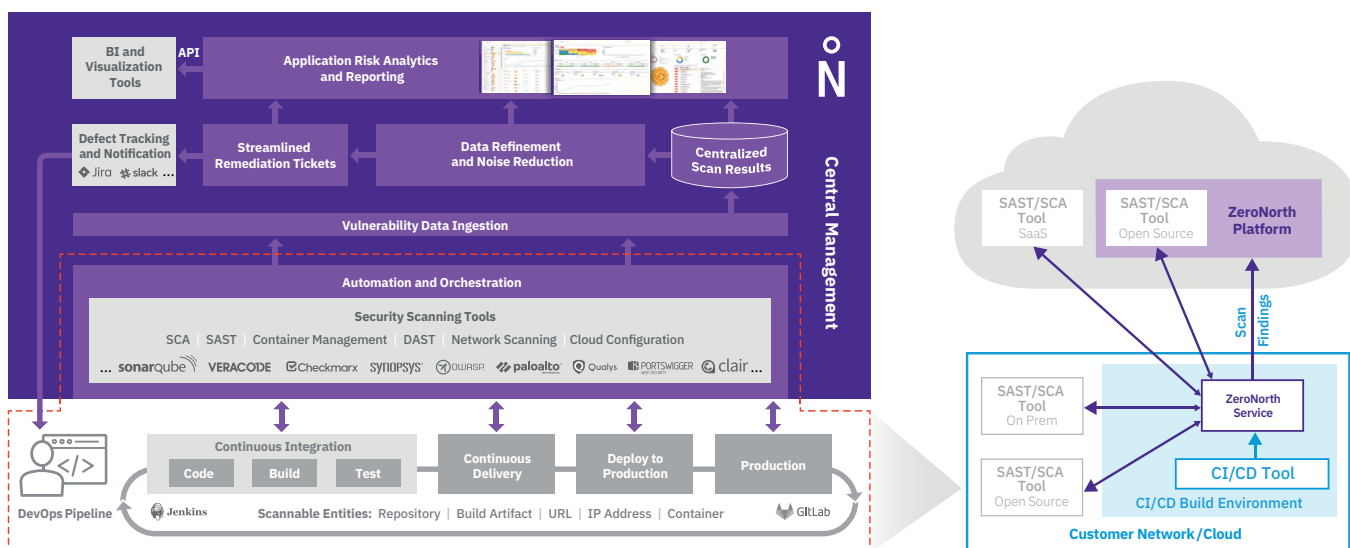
BI and Visualization Tools

API

Application Risk Analytics and Reporting

Defect Tracking and Notification

Jira slack ...

Streamlined Remediation Tickets

Data Refinement and Noise Reduction

Centralized Scan Results

Vulnerability Data Ingestion

Automation and Orchestration

Security Scanning Tools

SCA | SAST | Container Management | DAST | Network Scanning | Cloud Configuration

... sonarqube VERACODE Checkmarx SYNOPSYS OWASP paloalto Qualys PORTSWIGGER clair ...

Central Management

Continuous Integration

Code

Build

Test

Continuous Delivery

Deploy to Production

Production

DevOps Pipeline

Jenkins

Scannable Entities: Repository | Build Artifact | URL | IP Address | Container

GitLab

SAST/SCA Tool SaaS

SAST/SCA Tool Open Source

ZeroNorth Platform

Scan Findings

SAST/SCA Tool On Prem

ZeroNorth Service

SAST/SCA Tool Open Source

CI/CD Tool

CI/CD Build Environment

Customer Network/Cloud